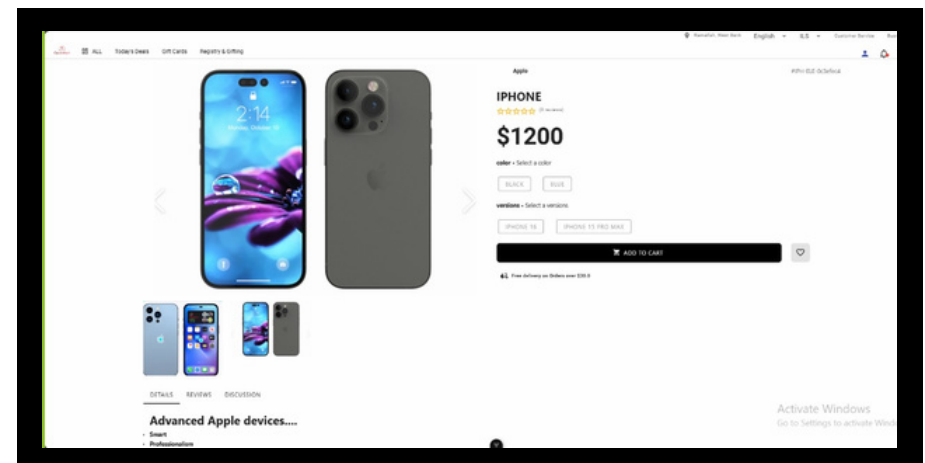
Ramallah, West Bank English U.S Customer Service

ALL Today's Deals Gift Cards Registry & Gifting

Apple

IPHONE

$1200

color • Select a color

BLACK BLUE

versions • Select a versions

IPHONE 14 IPHONE 15 PRO MAX

ADD TO CART

Free delivery on Orders over $30.0

DETAILS REVIEWS DISCUSSION

Advanced Apple devices....

• Smart
• Professionalism

Activate Windows
Go to Settings to activate Windows.